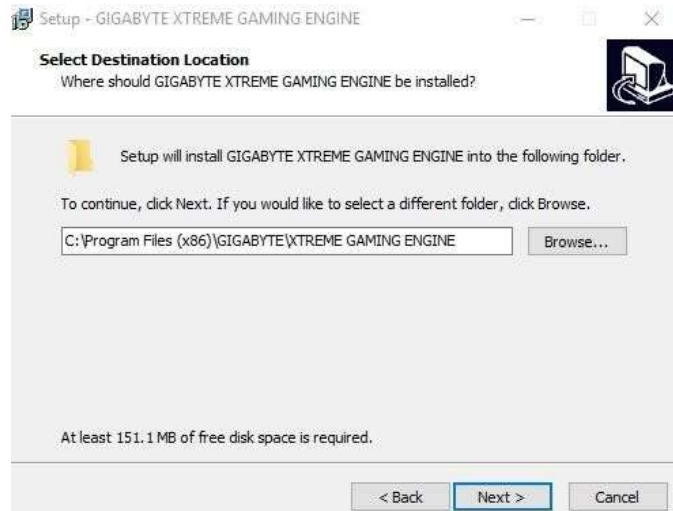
Setup - GIGABYTE XTREME GAMING ENGINE

Select Destination Location
Where should GIGABYTE XTREME GAMING ENGINE be installed?

Setup will install GIGABYTE XTREME GAMING ENGINE into the following folder.

To continue, click Next. If you would like to select a different folder, click Browse.

C:\Program Files (x86)\GIGABYTE\XTREME GAMING ENGINE

Browse...

At least 151.1 MB of free disk space is required.

< Back

Next >

Cancel